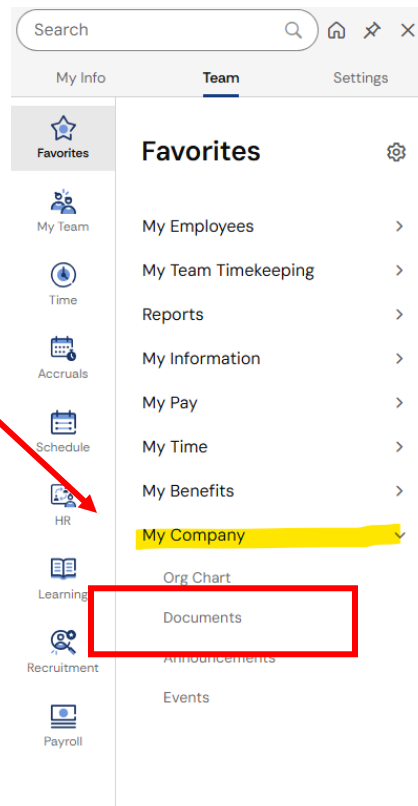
Search

My Info
Team
Settings

Favorites
My Team
Time
Accruals
Schedule
HR
Learning
Recruitment
Payroll

Favorites

My Employees
My Team Timekeeping
Reports
My Information
My Pay
My Time
My Benefits
My Company
Org Chart
Documents
Announcements
Events